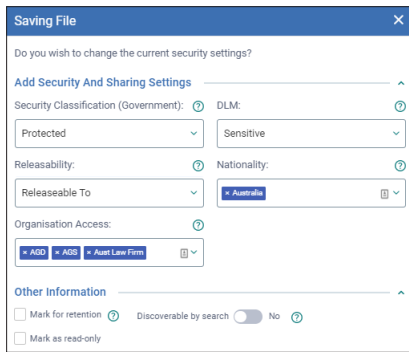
Saving File ×

Do you wish to change the current security settings?

Add Security And Sharing Settings

Security Classification (Government): ?

Protected

DLM: ?

Sensitive

Releasability: ?

Releaseable To

Nationality: ?

× Australia

Organisation Access: ?

× AGD × AGS × Aust Law Firm

Other Information

Mark for retention ?

Discoverable by search No ?

Mark as read-only